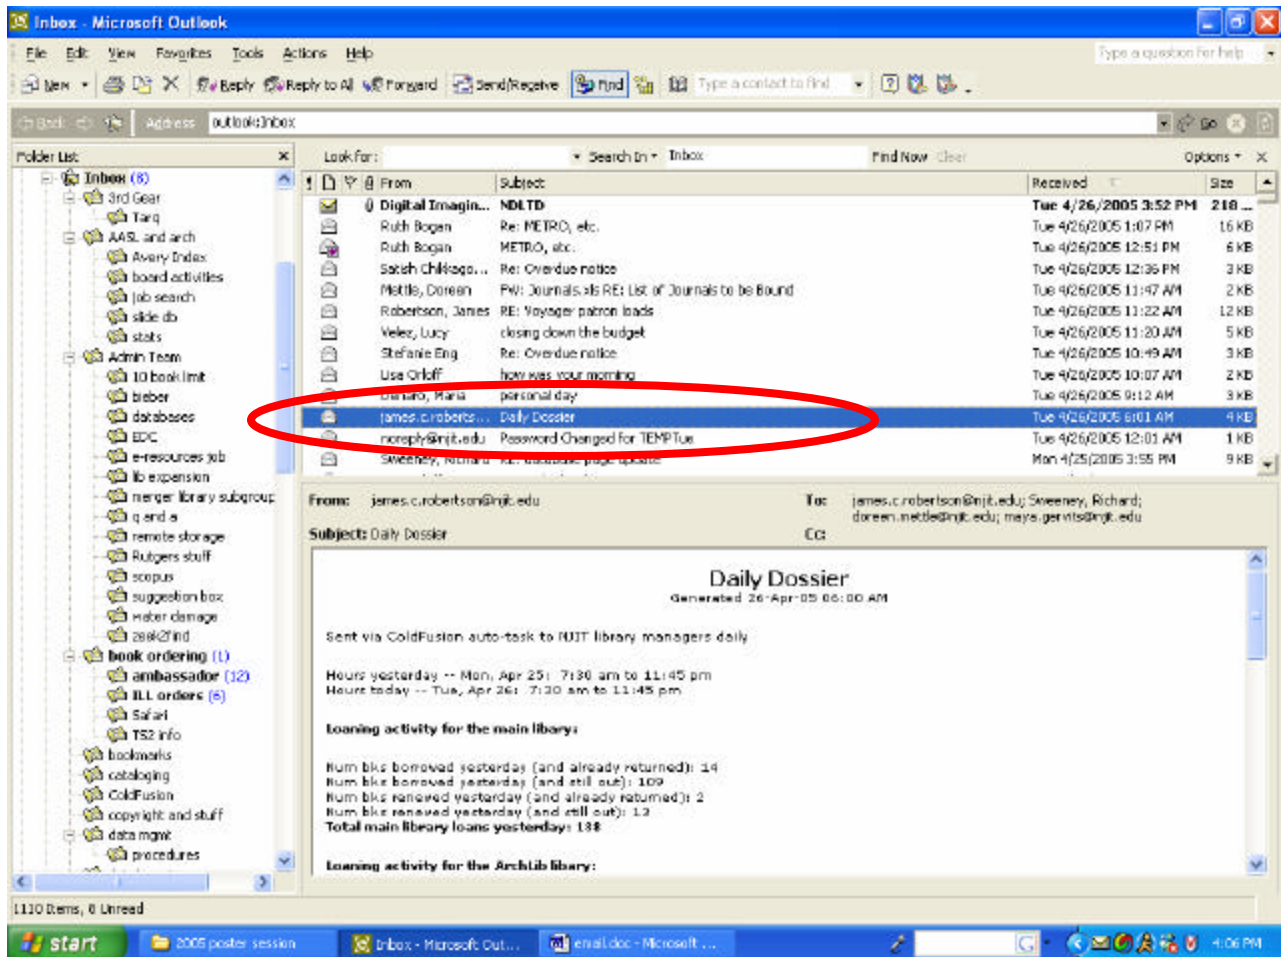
Inbox - Microsoft Outlook

File Edit View Favorites Tools Actions Help

Type a question for help

New Reply Reply to All Forward Send/Receive Find Type a contact to find

Back Address outlook:Inbox Go

Folder List

Inbox (8)
3rd Gear
Targ
AASL and arch
Avery Index
board activities
job search
slide db
stats
Admin Team
10 book limit
bieber
databases
EDC
e-resources job
lib expansion
merger library subgroup
q and a
remote storage
Rutgers stuff
scopus
suggestion box
water damage
zeek2find
book ordering (1)
ambassador (12)
ILL orders (6)
Safari
TS2 info
bookmarks
cataloging
ColdFusion
copyright and stuff
data mgmt
procedures

Look for: Search In Inbox Find Now Clear Options

| ! | From | Subject | Received | Size |
|---|---|---|---|---|
| | Digital Imagin... | NDLTD | Tue 4/26/2005 3:52 PM | 218 ... |
| | Ruth Bogan | Re: METRO, etc. | Tue 4/26/2005 1:07 PM | 16 KB |
| | Ruth Bogan | METRO, etc. | Tue 4/26/2005 12:51 PM | 6 KB |
| | Satish Chikkago... | Re: Overdue notice | Tue 4/26/2005 12:36 PM | 3 KB |
| | Mettle, Doreen | FW: Journals.xls RE: List of Journals to be Bound | Tue 4/26/2005 11:47 AM | 2 KB |
| | Robertson, James | RE: Voyager patron loads | Tue 4/26/2005 11:22 AM | 12 KB |
| | Velez, Lucy | closing down the budget | Tue 4/26/2005 11:20 AM | 5 KB |
| | Stefanie Eng | Re: Overdue notice | Tue 4/26/2005 10:49 AM | 3 KB |
| | Lisa Orloff | how was your morning | Tue 4/26/2005 10:07 AM | 2 KB |
| | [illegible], Maria | personal day | Tue 4/26/2005 9:12 AM | 3 KB |
| | james.c.roberts... | Daily Dossier | Tue 4/26/2005 6:01 AM | 4 KB |
| | noreply@njit.edu | Password Changed for TEMPTue | Tue 4/26/2005 12:01 AM | 1 KB |
| | Sweeney, Richard | RE: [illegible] page update | Mon 4/25/2005 3:55 PM | 9 KB |

From: james.c.robertson@njit.edu
To: james.c.robertson@njit.edu; Sweeney, Richard; doreen.mettle@njit.edu; maya.gervits@njit.edu
Subject: Daily Dossier
Cc:

Daily Dossier
Generated 26-Apr-05 06:00 AM

Sent via ColdFusion auto-task to NJIT library managers daily

Hours yesterday -- Mon, Apr 25: 7:30 am to 11:45 pm
Hours today -- Tue, Apr 26: 7:30 am to 11:45 pm

Loaning activity for the main library:

Num bks borrowed yesterday (and already returned): 14
Num bks borrowed yesterday (and still out): 109
Num bks renewed yesterday (and already returned): 2
Num bks renewed yesterday (and still out): 13
Total main library loans yesterday: 138

Loaning activity for the ArchLib library:

1110 Items, 8 Unread

start 2005 poster session Inbox - Microsoft Out... email.doc - Microsoft ... 4:06 PM